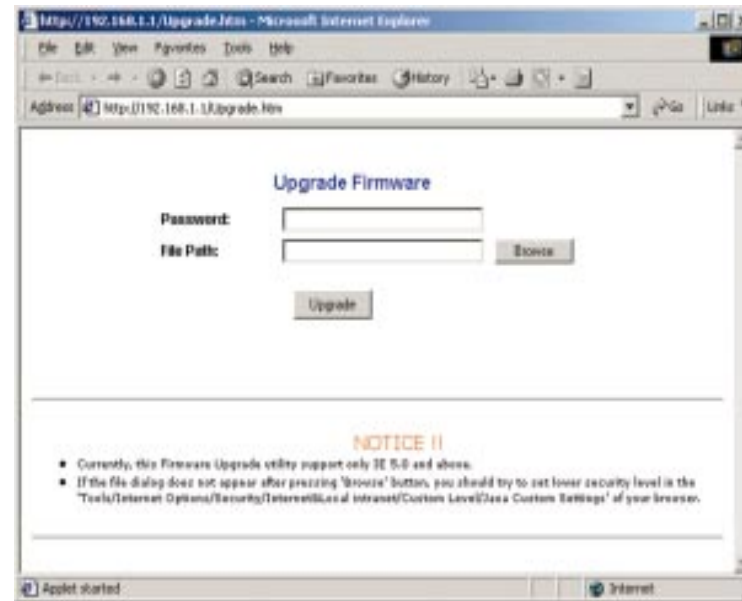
http://192.168.1.1/Upgrade.htm - Microsoft Internet Explorer

File Edit View Favorites Tools Help

Back Search Favorites History

Address http://192.168.1.1/Upgrade.htm Go Links

Upgrade Firmware

Password:

File Path: Browse

Upgrade

NOTICE !!

- Currently, this Firmware Upgrade utility support only IE 5.0 and above.
- If the file dialog does not appear after pressing 'Browse' button, you should try to set lower security level in the "Tools/Internet Options/Security/Internet&Local intranet/Custom Level/Java Custom Settings" of your browser.

Applet started Internet